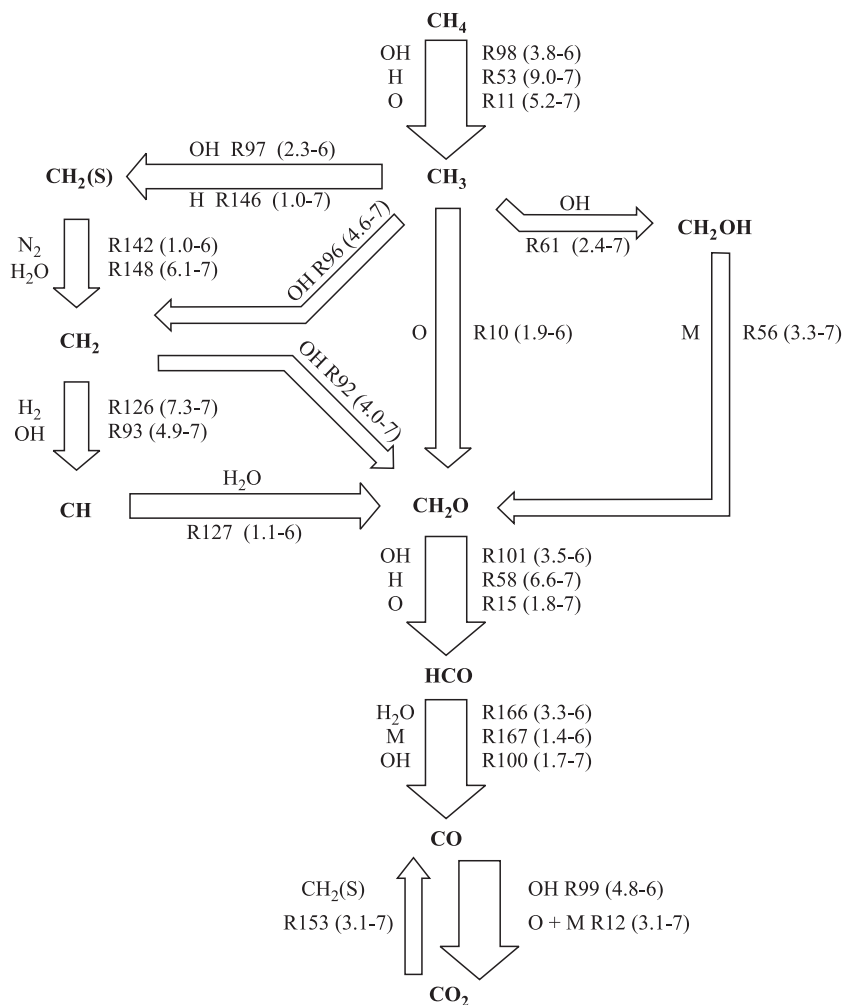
$CH_4$

OH
H
O

R98 (3.8-6)
R53 (9.0-7)
R11 (5.2-7)

OH R97 (2.3-6)

$CH_2(S)$

H R146 (1.0-7)

$CH_3$

OH

R61 (2.4-7)

$CH_2OH$

$N_2$
$H_2O$

R142 (1.0-6)
R148 (6.1-7)

OH R96 (4.6-7)

$CH_2$

O

R10 (1.9-6)

M

R56 (3.3-7)

OH R92 (4.0-7)

$H_2$
OH

R126 (7.3-7)
R93 (4.9-7)

CH

$H_2O$

R127 (1.1-6)

$CH_2O$

OH
H
O

R101 (3.5-6)
R58 (6.6-7)
R15 (1.8-7)

HCO

$H_2O$
M
OH

R166 (3.3-6)
R167 (1.4-6)
R100 (1.7-7)

CO

$CH_2(S)$

R153 (3.1-7)

OH R99 (4.8-6)

O + M R12 (3.1-7)

$CO_2$